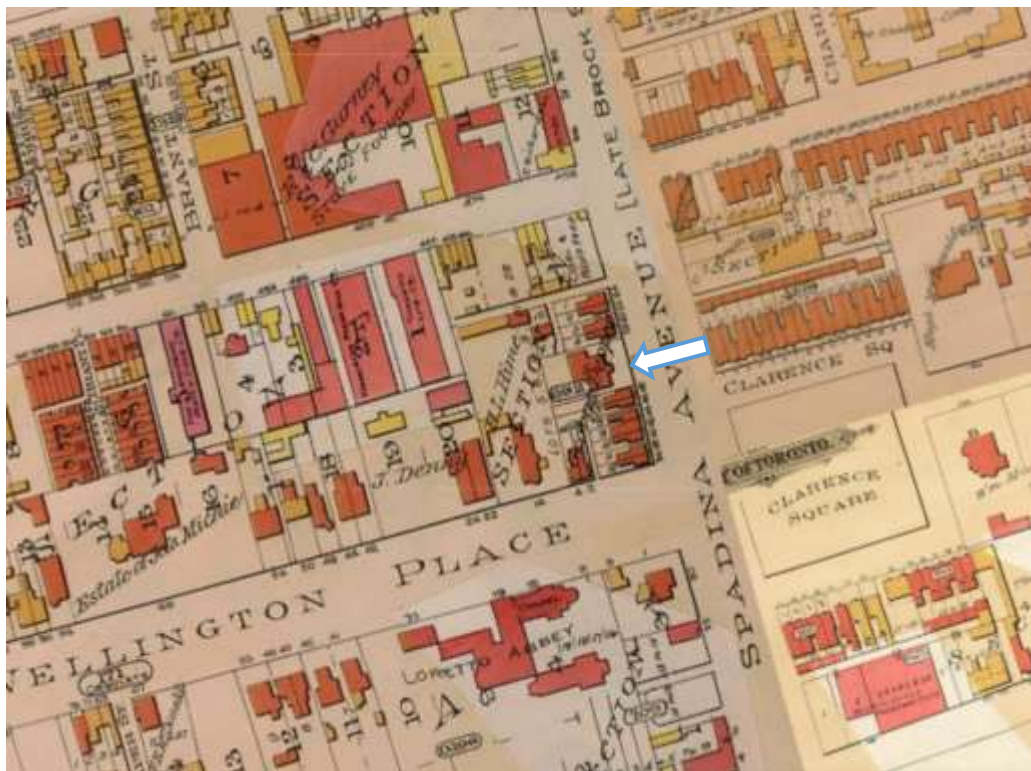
BRANT ST
SECTION
SPADINA AVENUE (LATE BROCK ST)
CLARENCE SQ
SECTION
SECTION
CITY OF TORONTO
CLARENCE SQUARE
J. Denison
Estate of Jn. Michie
WELLINGTON PLACE
LORETTO ABBEY
SECTION
7
12
11
24
3
19
15
18
10
A